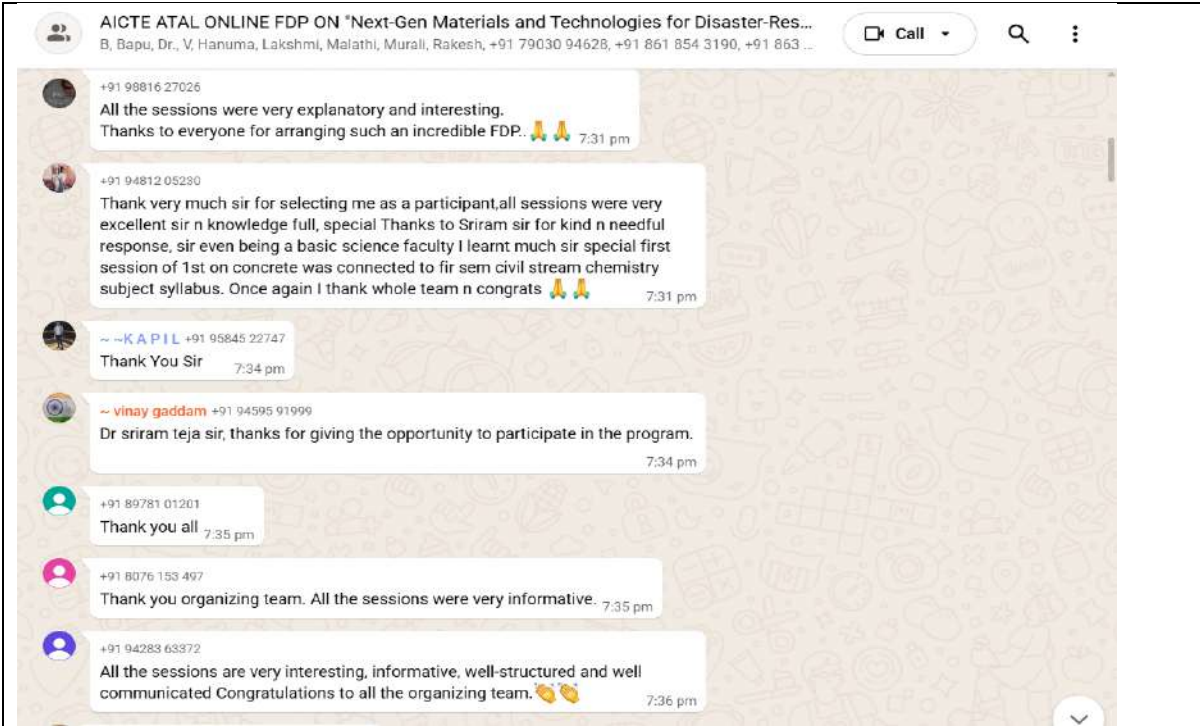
AICTE ATAL ONLINE FDP ON "Next-Gen Materials and Technologies for Disaster-Res...
B, Bapu, Dr., V, Hanuma, Lakshmi, Malathi, Murali, Rakesh, +91 79030 94628, +91 861 854 3190, +91 863 ...

Call

+91 98816 27026
All the sessions were very explanatory and interesting.
Thanks to everyone for arranging such an incredible FDP.. 🙏🙏 7:31 pm

+91 94812 05230
Thank very much sir for selecting me as a participant,all sessions were very excellent sir n knowledge full, special Thanks to Sriram sir for kind n needful response, sir even being a basic science faculty I learnt much sir special first session of 1st on concrete was connected to fir sem civil stream chemistry subject syllabus. Once again I thank whole team n congrats 🙏🙏 7:31 pm

~ ~K A P I L +91 95845 22747
Thank You Sir 7:34 pm

~ vinay gaddam +91 94595 91999
Dr sriram teja sir, thanks for giving the opportunity to participate in the program.
7:34 pm

+91 89781 01201
Thank you all 7:35 pm

+91 8076 153 497
Thank you organizing team. All the sessions were very informative. 7:35 pm

+91 94283 63372
All the sessions are very interesting, informative, well-structured and well communicated Congratulations to all the organizing team.👏👏
7:36 pm